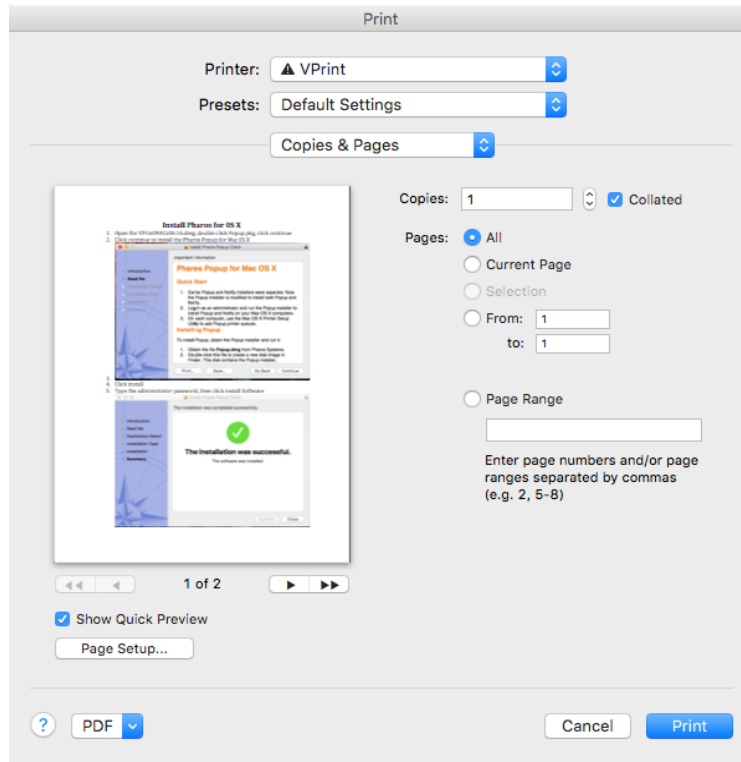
Print

Printer: VPrint

Presets: Default Settings

Copies & Pages

Install Pharos for OS X

Pharos Popup for Mac OS X

Quick Start

Installing Popup

The installation was successful.

Copies: 1 Collated

Pages: All

Current Page

Selection

From: 1

to: 1

Page Range

Enter page numbers and/or page ranges separated by commas (e.g. 2, 5-8)

1 of 2

Show Quick Preview

Page Setup...

?

PDF

Cancel

Print